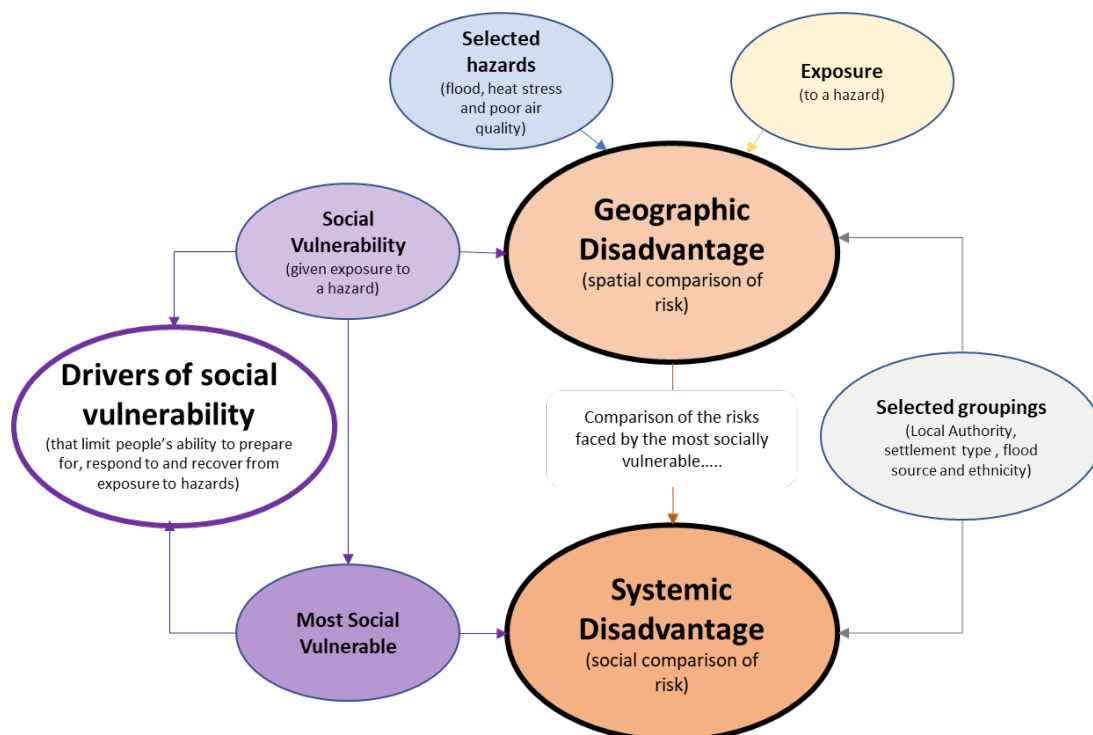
Selected hazards
(flood, heat stress and poor air quality)

Exposure
(to a hazard)

Social Vulnerability
(given exposure to a hazard)

Geographic Disadvantage
(spatial comparison of risk)

Drivers of social vulnerability
(that limit people's ability to prepare for, respond to and recover from exposure to hazards)

Comparison of the risks faced by the most socially vulnerable.....

Selected groupings
(Local Authority, settlement type , flood source and ethnicity)

Most Social Vulnerable

Systemic Disadvantage
(social comparison of risk)